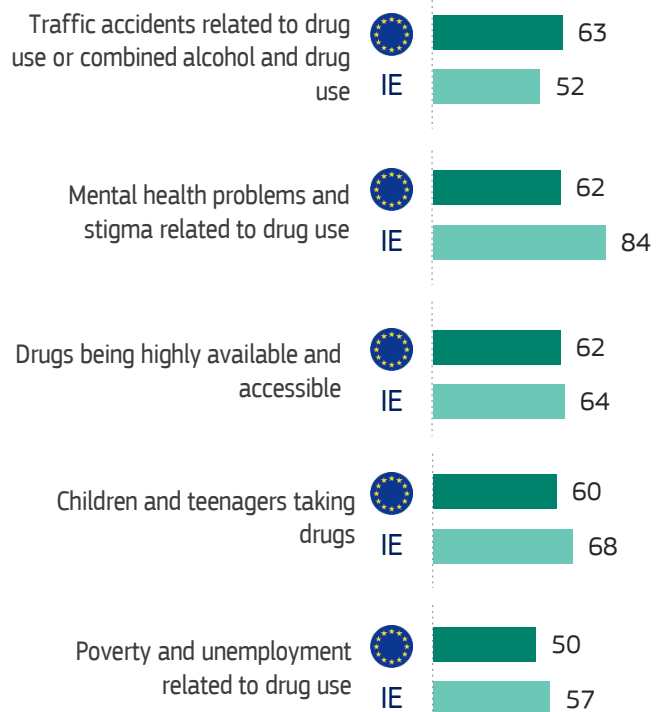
Traffic accidents related to drug use or combined alcohol and drug use
63
IE
52

Mental health problems and stigma related to drug use
62
IE
84

Drugs being highly available and accessible
62
IE
64

Children and teenagers taking drugs
60
IE
68

Poverty and unemployment related to drug use
50
IE
57